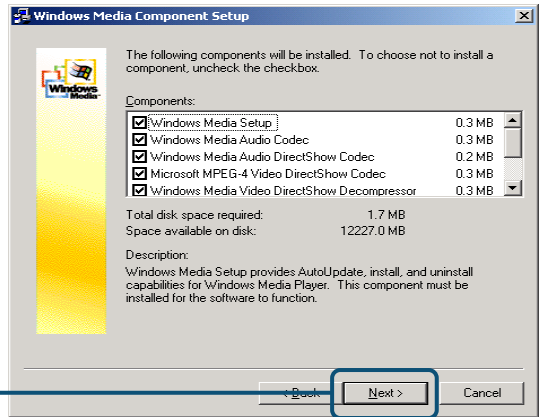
Windows Media Component Setup

Windows Media

The following components will be installed. To choose not to install a component, uncheck the checkbox.

Components:

| | | |
|---|---|---|
| ☑ | Windows Media Setup | 0.3 MB |
| ☑ | Windows Media Audio Codec | 0.3 MB |
| ☑ | Windows Media Audio DirectShow Codec | 0.2 MB |
| ☑ | Microsoft MPEG-4 Video DirectShow Codec | 0.3 MB |
| ☑ | Windows Media Video DirectShow Decompressor | 0.3 MB |

Total disk space required: 1.7 MB
Space available on disk: 12227.0 MB

Description:
Windows Media Setup provides AutoUpdate, install, and uninstall capabilities for Windows Media Player. This component must be installed for the software to function.

< Back

Next >

Cancel